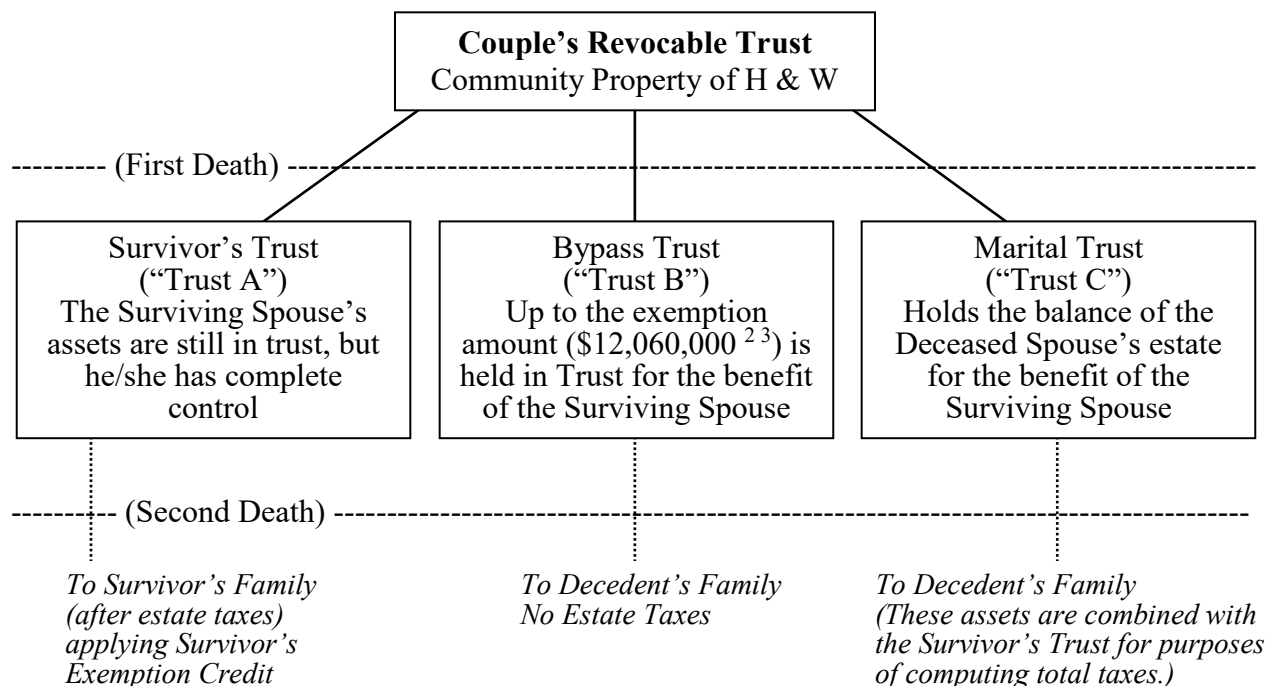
**Couple's Revocable Trust**
Community Property of H & W

--------- (First Death) ---------------------------------------------------------------------------------------

Survivor's Trust
("Trust A")
The Surviving Spouse's assets are still in trust, but he/she has complete control

Bypass Trust
("Trust B")
Up to the exemption amount (\$12,060,000 $^{2\ 3}$) is held in Trust for the benefit of the Surviving Spouse

Marital Trust
("Trust C")
Holds the balance of the Deceased Spouse's estate for the benefit of the Surviving Spouse

---------- (Second Death) ---------------------------------------------------------------------------------------

*To Survivor's Family (after estate taxes) applying Survivor's Exemption Credit*

*To Decedent's Family No Estate Taxes*

*To Decedent's Family (These assets are combined with the Survivor's Trust for purposes of computing total taxes.)*